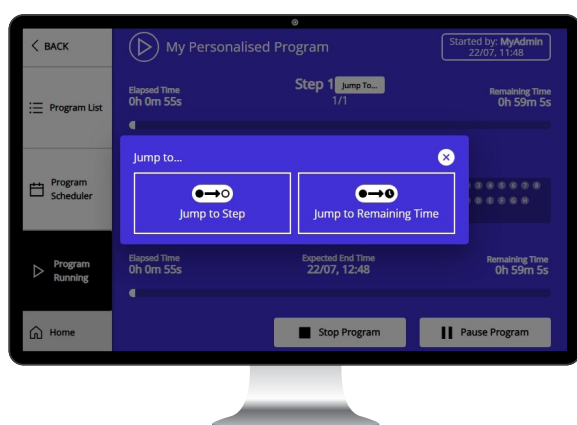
< BACK

Program List

Program Scheduler

Program Running

Home

My Personalised Program

Started by: MyAdmin 22/07, 11:48

Elapsed Time 0h 0m 55s

Step 1 Jump To... 1/1

Remaining Time 0h 59m 5s

Jump to...

Jump to Step

Jump to Remaining Time

Elapsed Time 0h 0m 55s

Expected End Time 22/07, 12:48

Remaining Time 0h 59m 5s

Stop Program

Pause Program